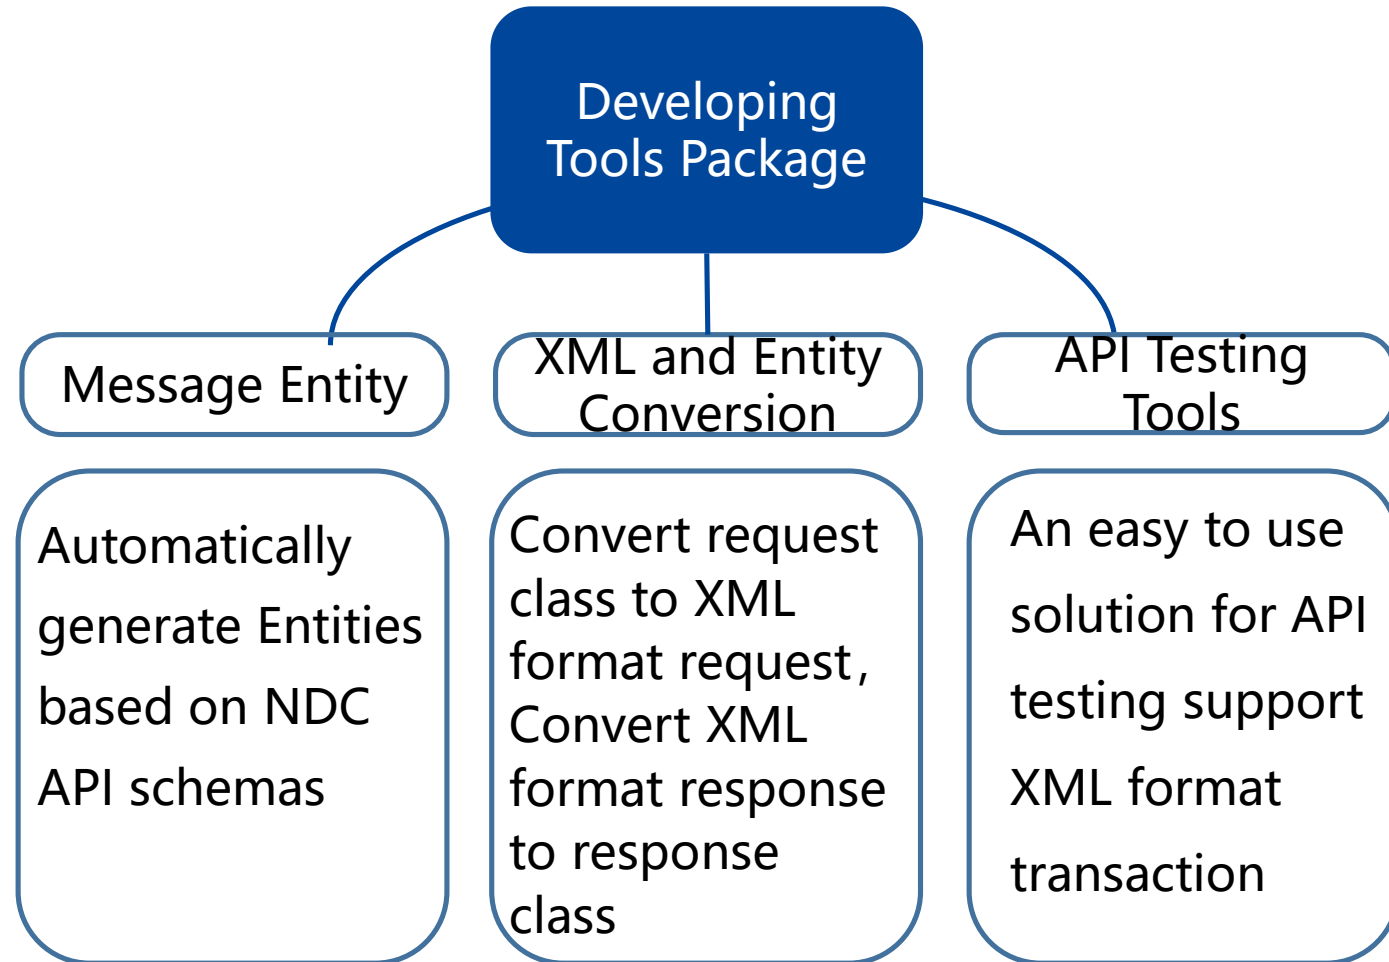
Developing Tools Package

Message Entity

XML and Entity Conversion

API Testing Tools

Automatically generate Entities based on NDC API schemas

Convert request class to XML format request, Convert XML format response to response class

An easy to use solution for API testing support XML format transaction